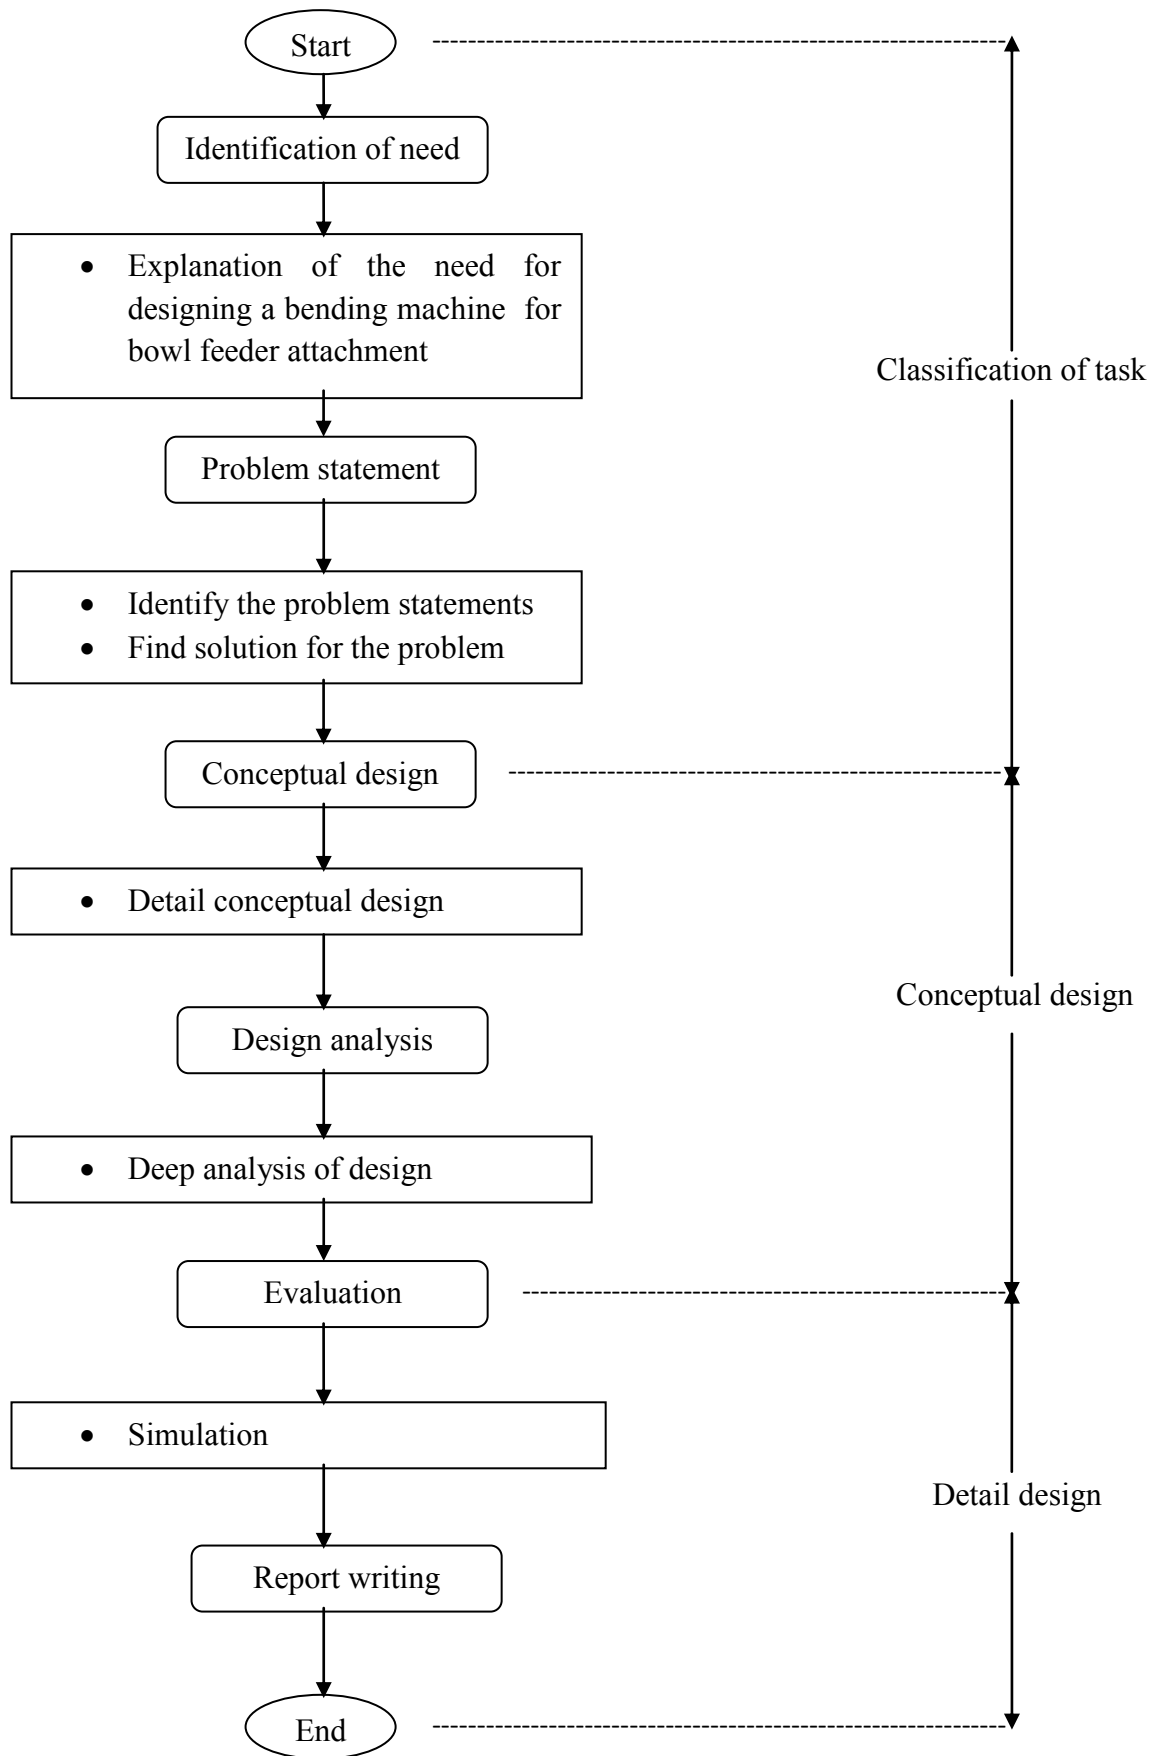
Start

Identification of need

- Explanation of the need for designing a bending machine for bowl feeder attachment

Classification of task

Problem statement

- Identify the problem statements
- Find solution for the problem

Conceptual design

- Detail conceptual design

Conceptual design

Design analysis

- Deep analysis of design

Evaluation

- Simulation

Detail design

Report writing

End